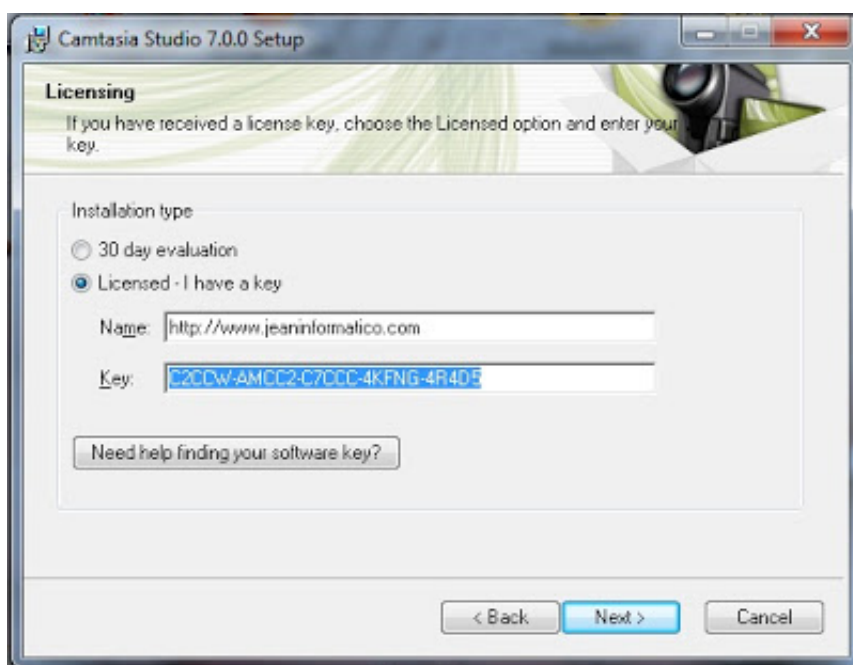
Camtasia Studio 7.0.0 Setup

Licensing
If you have received a license key, choose the Licensed option and enter your key.

Installation type
30 day evaluation
Licensed - I have a key
Name: http://www.jeaninformatico.com
Key: C2CCW-AMCC2-C7CCC-4KFNG-4R4D5

Need help finding your software key?

< Back
Next >
Cancel